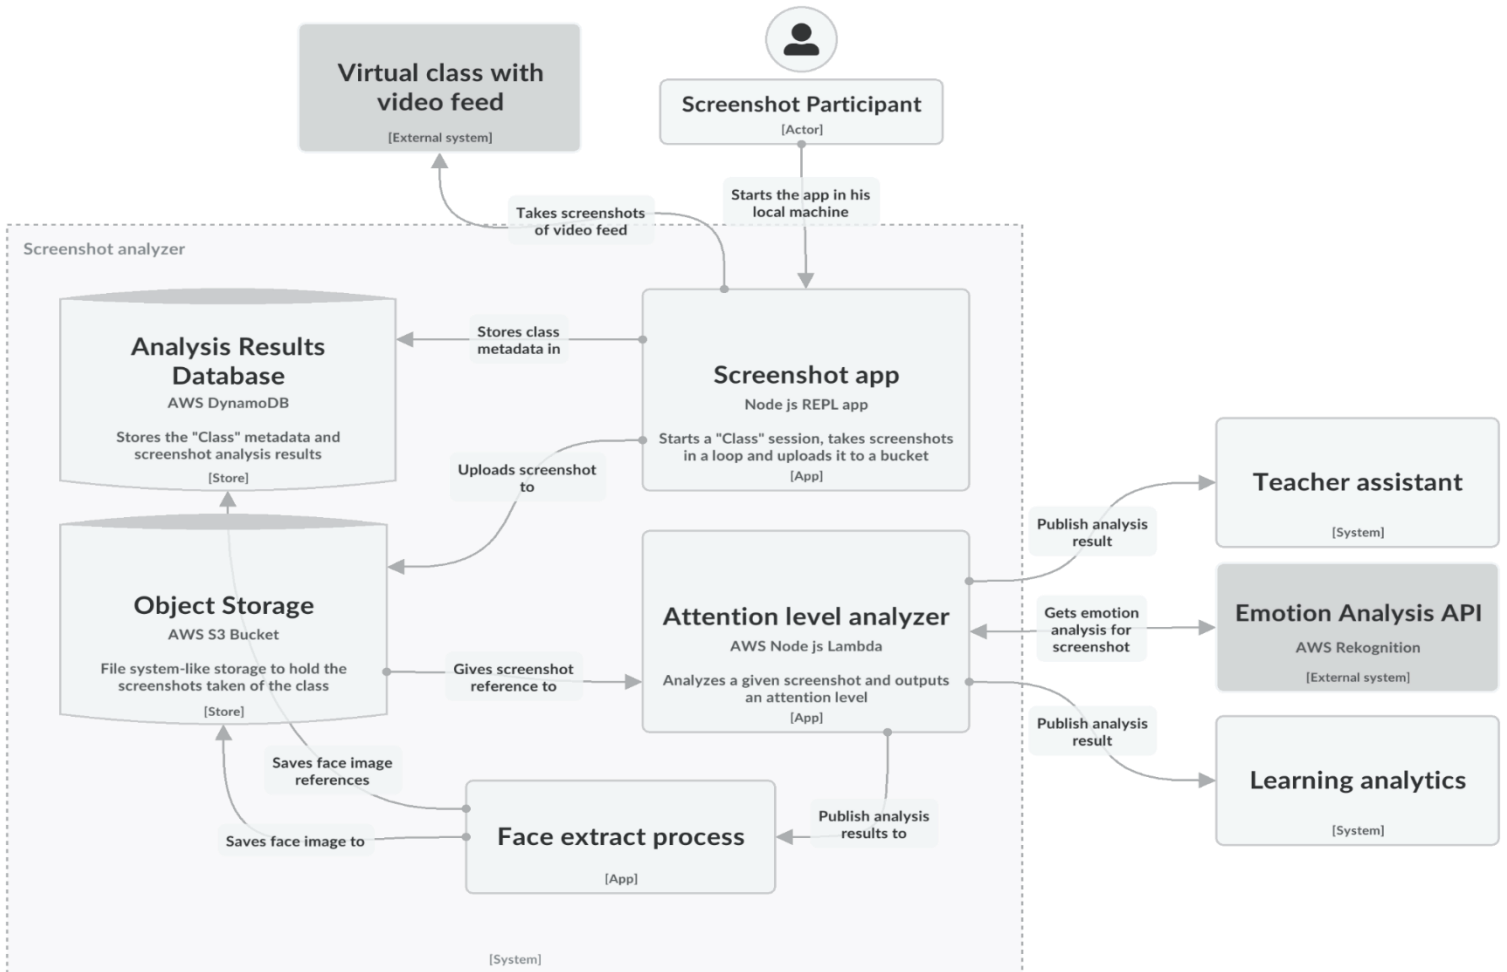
Virtual class with video feed
[External system]

Screenshot Participant
[Actor]

Takes screenshots of video feed

Starts the app in his local machine

Screenshot analyzer

Analysis Results Database
AWS DynamoDB
Stores the "Class" metadata and screenshot analysis results
[Store]

Stores class metadata in

Screenshot app
Node js REPL app
Starts a "Class" session, takes screenshots in a loop and uploads it to a bucket
[App]

Uploads screenshot to

Teacher assistant
[System]

Publish analysis result

Object Storage
AWS S3 Bucket
File system-like storage to hold the screenshots taken of the class
[Store]

Attention level analyzer
AWS Node js Lambda
Analyzes a given screenshot and outputs an attention level
[App]

Gets emotion analysis for screenshot

Emotion Analysis API
AWS Rekognition
[External system]

Gives screenshot reference to

Publish analysis result

Learning analytics
[System]

Saves face image references

Face extract process
[App]

Publish analysis results to

Saves face image to

[System]